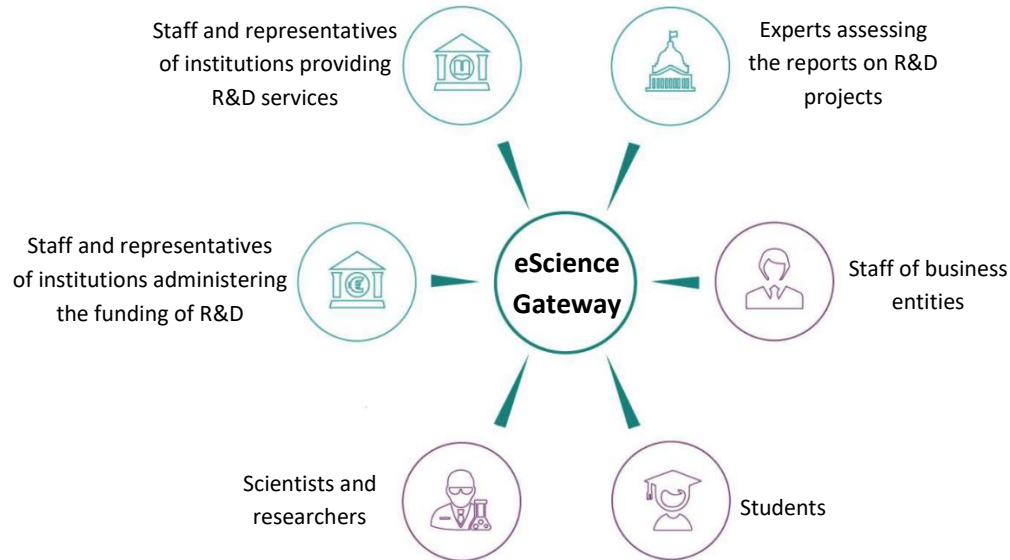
Staff and representatives of institutions providing R&D services

Experts assessing the reports on R&D projects

Staff and representatives of institutions administering the funding of R&D

eScience Gateway

Staff of business entities

Scientists and researchers

Students